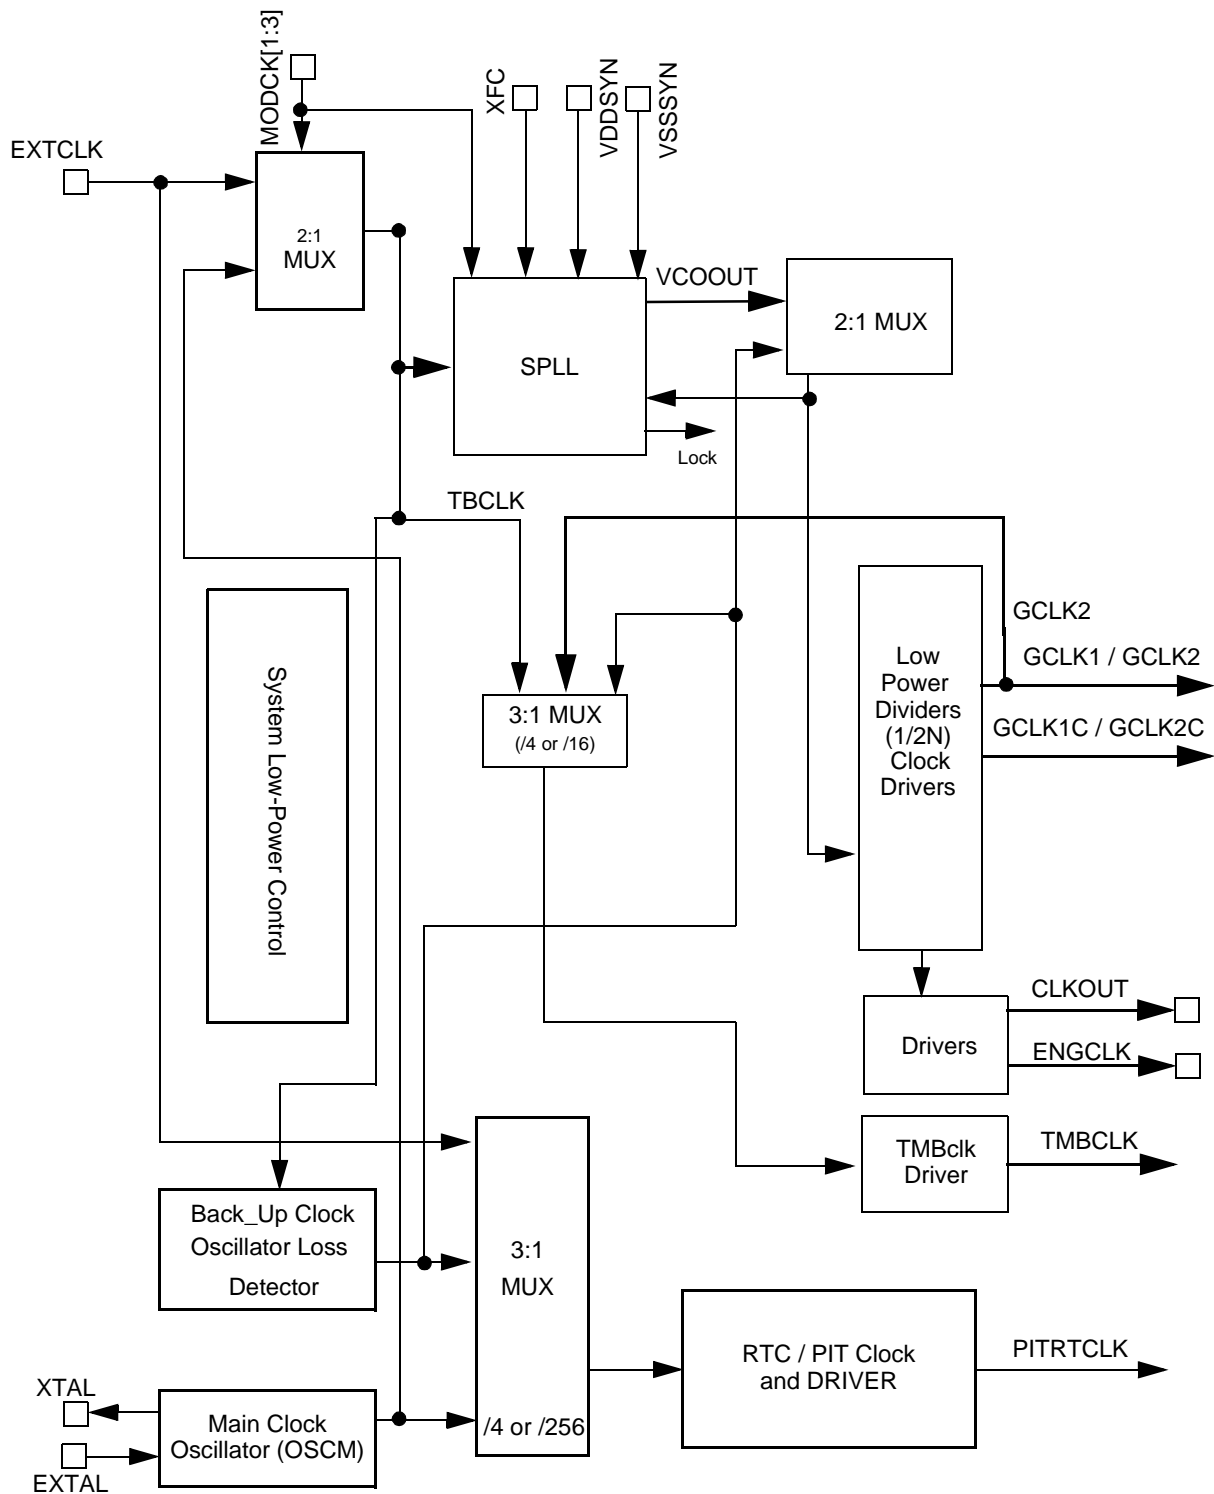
MODCK[1:3]
XFC
VDDSYN
VSSSYN
EXTCLK
2:1
MUX
VCOOUT
2:1 MUX
SPLL
Lock
TBCLK
GCLK2
System Low-Power Control
3:1 MUX
(/4 or /16)
Low
Power
Dividers
(1/2N)
Clock
Drivers
GCLK1 / GCLK2
GCLK1C / GCLK2C
CLKOUT
Drivers
ENGCLK
TMBclk
Driver
TMBCLK
Back_Up Clock
Oscillator Loss
Detector
3:1
MUX
/4 or /256
RTC / PIT Clock
and DRIVER
PITRTCLK
XTAL
Main Clock
Oscillator (OSCM)
EXTAL